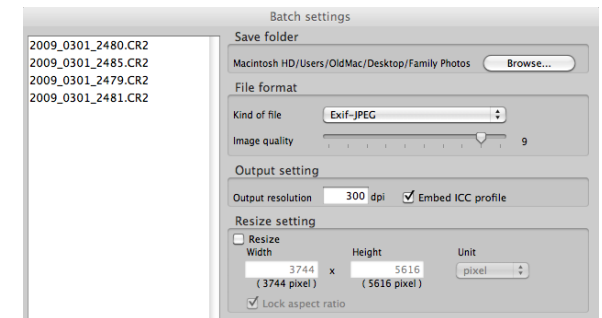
Batch settings

2009_0301_2480.CR2
2009_0301_2485.CR2
2009_0301_2479.CR2
2009_0301_2481.CR2

Save folder

Macintosh HD/Users/OldMac/Desktop/Family Photos

Browse...

File format

Kind of file

Exif-JPEG

Image quality

9

Output setting

Output resolution

300

dpi

Embed ICC profile

Resize setting

Resize

Width

3744

(3744 pixel)

x

Height

5616

(5616 pixel)

Unit

pixel

Lock aspect ratio